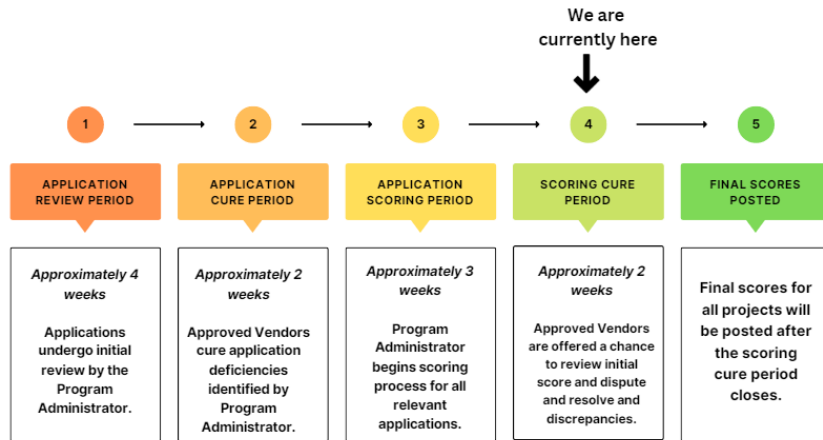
We are currently here

1

2

3

4

5

APPLICATION REVIEW PERIOD

APPLICATION CURE PERIOD

APPLICATION SCORING PERIOD

SCORING CURE PERIOD

FINAL SCORES POSTED

*Approximately 4 weeks*

Applications undergo initial review by the Program Administrator.

*Approximately 2 weeks*

Approved Vendors cure application deficiencies identified by Program Administrator.

*Approximately 3 weeks*

Program Administrator begins scoring process for all relevant applications.

*Approximately 2 weeks*

Approved Vendors are offered a chance to review initial score and dispute and resolve and discrepancies.

Final scores for all projects will be posted after the scoring cure period closes.